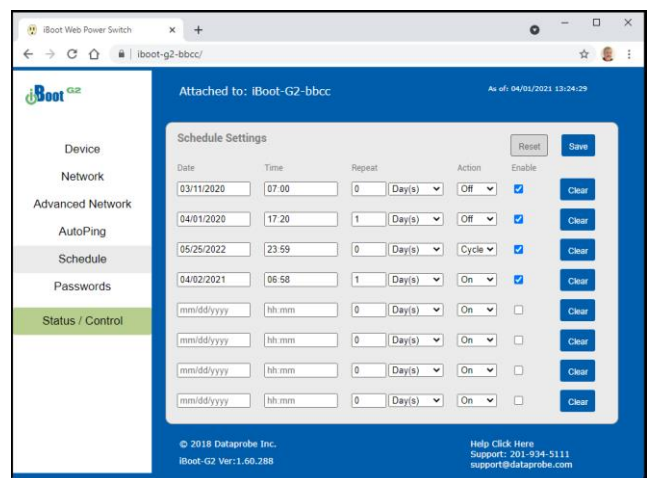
iBoot Web Power Switch ×  +

iboot-g2-bbcc/

iBoot G2

Attached to: iBoot-G2-bbcc

As of: 04/01/2021 13:24:29

Device
Network
Advanced Network
AutoPing
Schedule
Passwords
Status / Control

Schedule Settings

Reset  Save

| Date | Time | Repeat | | Action | Enable | |
|---|---|---|---|---|---|---|
| 03/11/2020 | 07:00 | 0 | Day(s) | Off | ☑ | Clear |
| 04/01/2020 | 17:20 | 1 | Day(s) | Off | ☑ | Clear |
| 05/25/2022 | 23:59 | 0 | Day(s) | Cycle | ☑ | Clear |
| 04/02/2021 | 06:58 | 1 | Day(s) | On | ☑ | Clear |
| mm/dd/yyyy | hh:mm | 0 | Day(s) | On | ☐ | Clear |
| mm/dd/yyyy | hh:mm | 0 | Day(s) | On | ☐ | Clear |
| mm/dd/yyyy | hh:mm | 0 | Day(s) | On | ☐ | Clear |
| mm/dd/yyyy | hh:mm | 0 | Day(s) | On | ☐ | Clear |

© 2018 Dataprobe Inc.
iBoot-G2 Ver:1.60.288

Help Click Here
Support: 201-934-5111
support@dataprobe.com